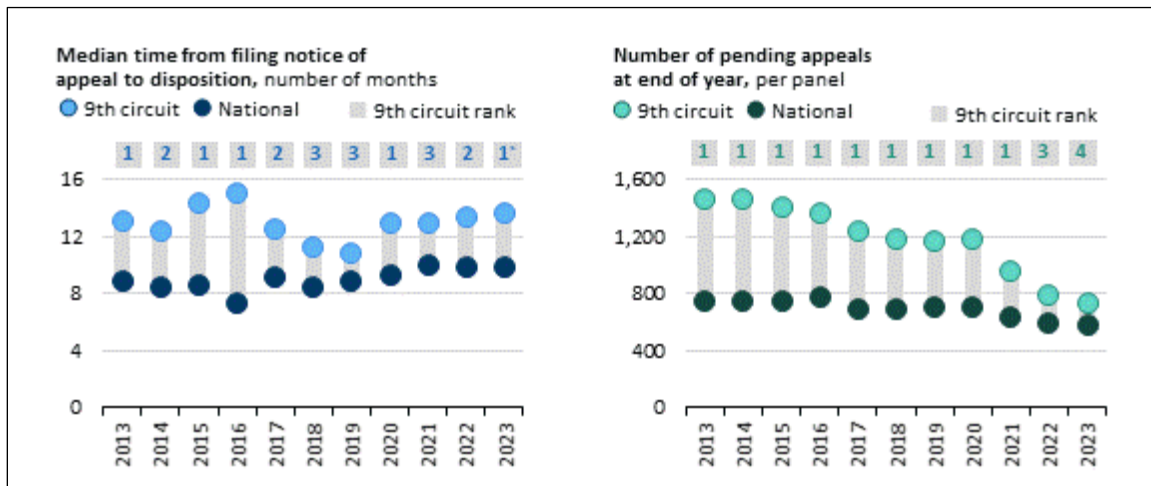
**Median time from filing notice of appeal to disposition,** number of months

9th circuit National 9th circuit rank

1 2 1 1 2 3 3 1 3 2 1*

16
12
8
4
0

2013 2014 2015 2016 2017 2018 2019 2020 2021 2022 2023

**Number of pending appeals at end of year,** per panel

9th circuit National 9th circuit rank

1 1 1 1 1 1 1 1 1 3 4

1,600
1,200
800
400
0

2013 2014 2015 2016 2017 2018 2019 2020 2021 2022 2023